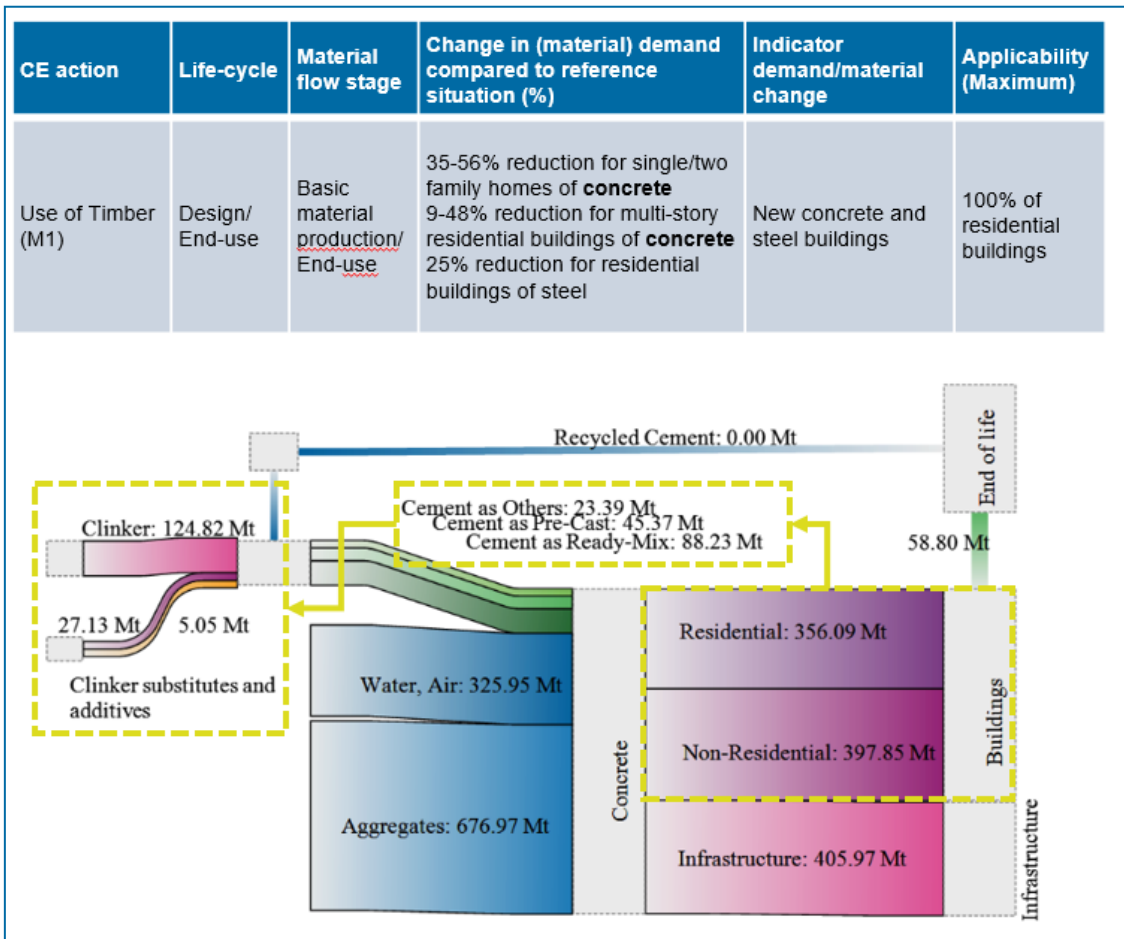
| CE action | Life-cycle | Material flow stage | Change in (material) demand compared to reference situation (%) | Indicator demand/material change | Applicability (Maximum) |
|---|---|---|---|---|---|
| Use of Timber (M1) | Design/ End-use | Basic material production/ End-use | 35-56% reduction for single/two family homes of **concrete** 9-48% reduction for multi-story residential buildings of **concrete** 25% reduction for residential buildings of steel | New concrete and steel buildings | 100% of residential buildings |

Recycled Cement: 0.00 Mt

End of life

Cement as Others: 23.39 Mt
Cement as Pre-Cast: 45.37 Mt
Cement as Ready-Mix: 88.23 Mt

Clinker: 124.82 Mt

58.80 Mt

27.13 Mt

5.05 Mt

Clinker substitutes and additives

Water, Air: 325.95 Mt

Aggregates: 676.97 Mt

Concrete

Residential: 356.09 Mt

Non-Residential: 397.85 Mt

Buildings

Infrastructure: 405.97 Mt

Infrastructure